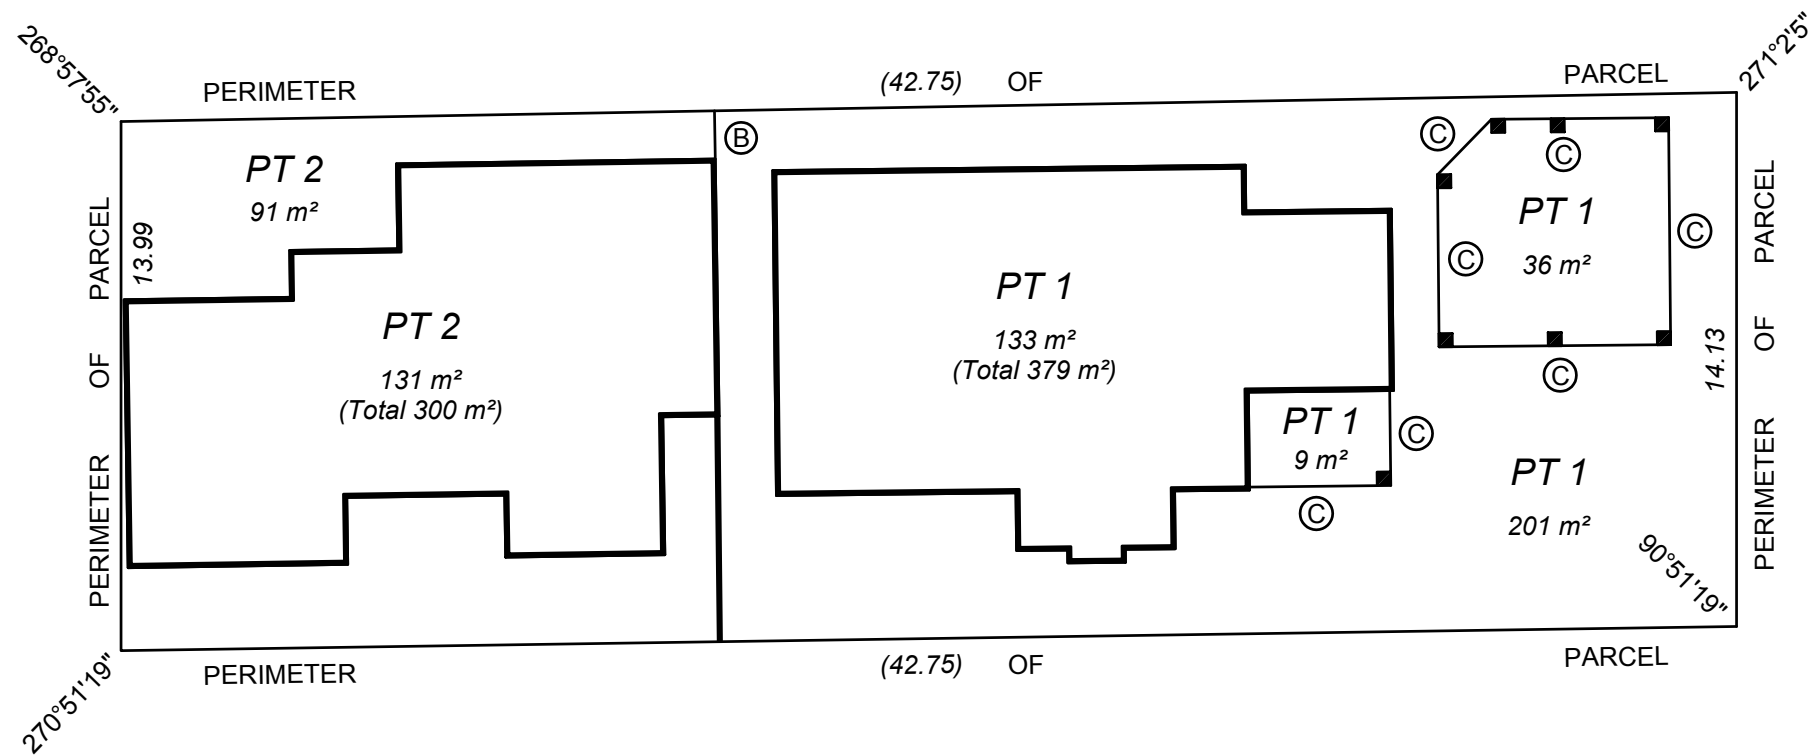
268°57'55"

PERIMETER (42.75) OF PARCEL

271°2'5"

Ⓑ

PT 2
91 m²

PARCEL OF PERIMETER

13.99

PT 2
131 m²
(Total 300 m²)

PT 1
133 m²
(Total 379 m²)

Ⓒ
Ⓒ
PT 1
36 m²
Ⓒ
Ⓒ
Ⓒ

PARCEL OF PERIMETER

14.13

PT 1
9 m²
Ⓒ
Ⓒ

PT 1
201 m²

90°51'19"

270°51'19"

PERIMETER (42.75) OF PARCEL